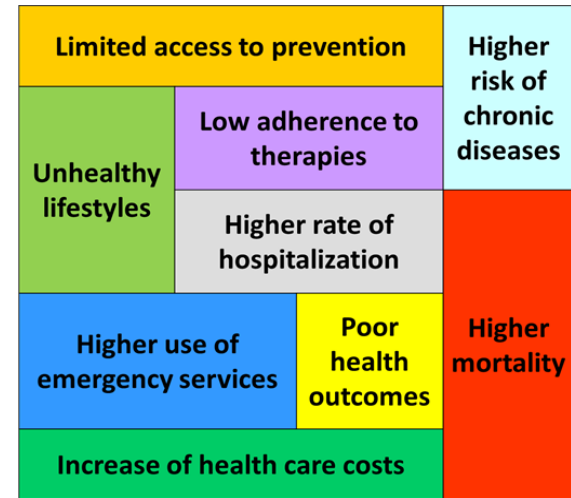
Limited access to prevention

Higher risk of chronic diseases

Unhealthy lifestyles

Low adherence to therapies

Higher rate of hospitalization

Higher use of emergency services

Poor health outcomes

Higher mortality

Increase of health care costs